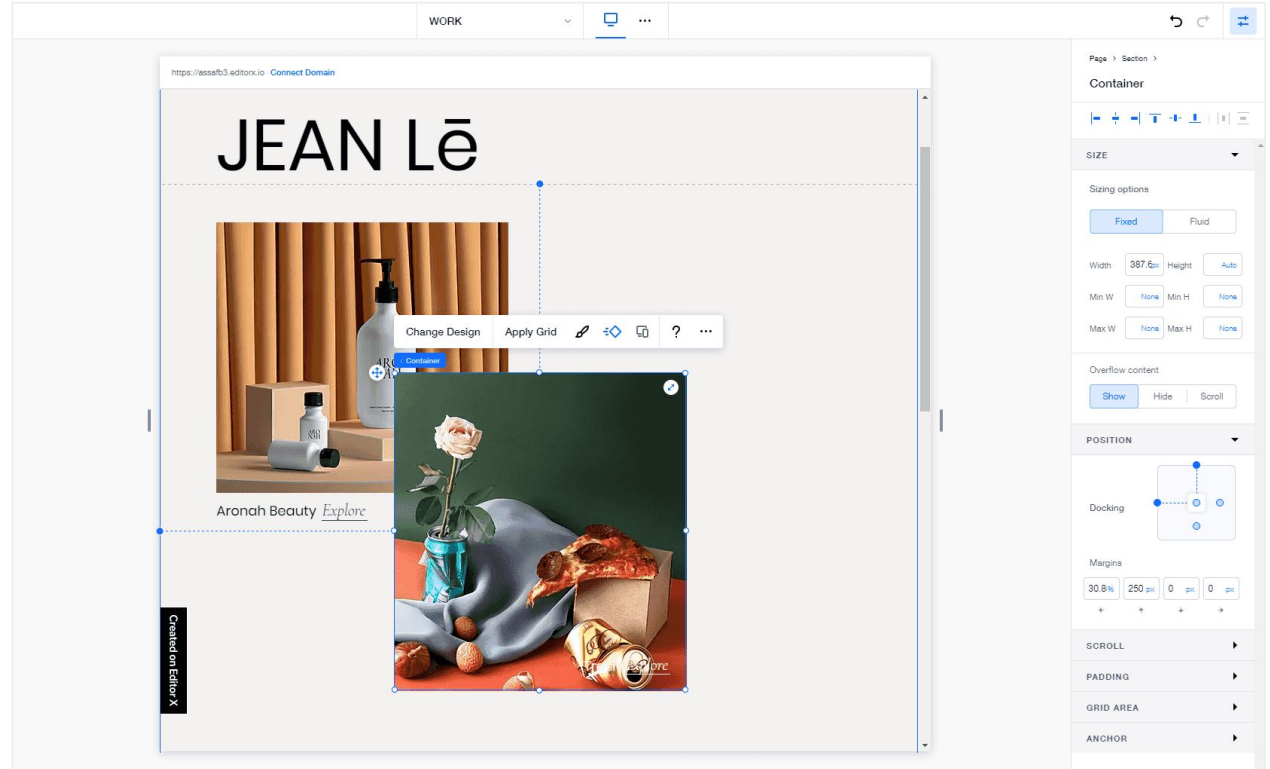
WORK

https://assafb3.editorx.io Connect Domain

JEAN Lē

Change Design Apply Grid ?

Container

Aronah Beauty Explore

Created on Editor X

Page > Section >

Container

SIZE

Sizing options

Fixed Fluid

Width 387.6px Height Auto

Min W None Min H None

Max W None Max H None

Overflow content

Show Hide Scroll

POSITION

Docking

Margins

30.8% 250 px 0 px 0 px

SCROLL

PADDING

GRID AREA

ANCHOR